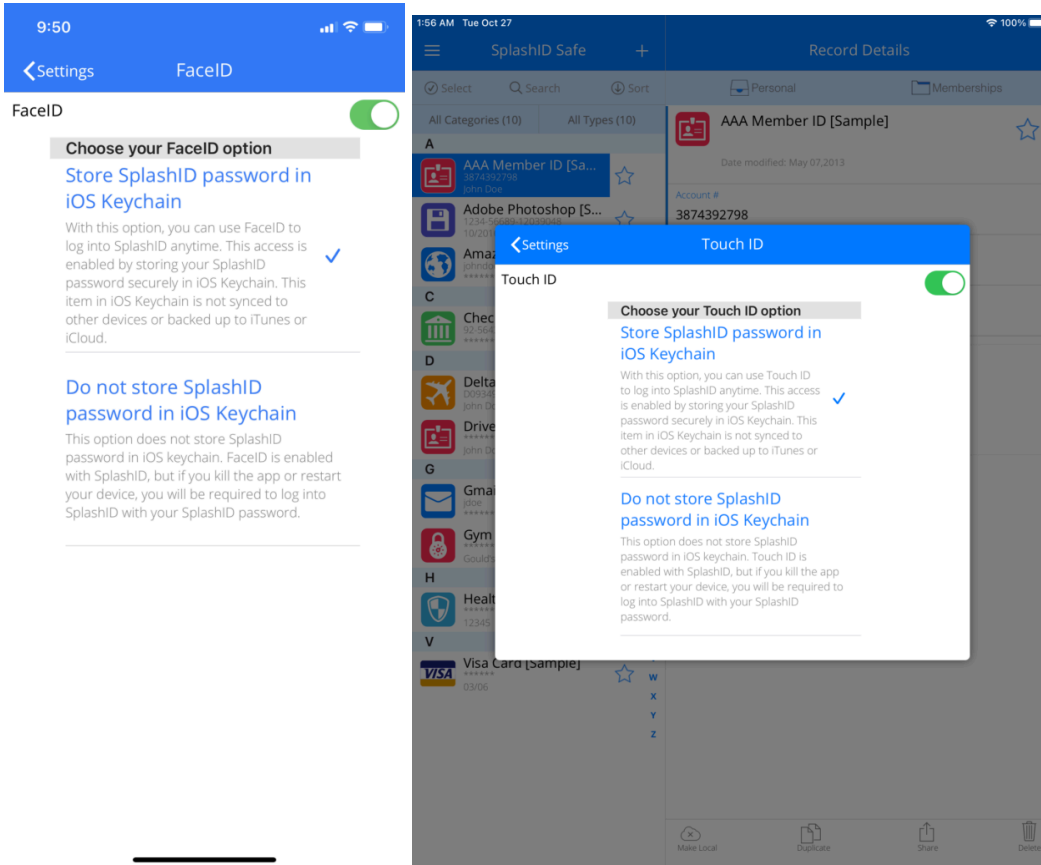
9:50

Settings FaceID

FaceID

Choose your FaceID option

Store SplashID password in iOS Keychain

With this option, you can use FaceID to log into SplashID anytime. This access is enabled by storing your SplashID password securely in iOS Keychain. This item in iOS Keychain is not synced to other devices or backed up to iTunes or iCloud.

Do not store SplashID password in iOS Keychain

This option does not store SplashID password in iOS keychain. FaceID is enabled with SplashID, but if you kill the app or restart your device, you will be required to log into SplashID with your SplashID password.

1:56 AM Tue Oct 27 100%

SplashID Safe Record Details

Select Search Sort Personal Memberships

All Categories (10) All Types (10)

A

AAA Member ID [Sa...
3874392798
John Doe

AAA Member ID [Sample]

Date modified: May 07,2013

Account #
3874392798

Adobe Photoshop [S...
1234-56689-12039048
10/201

Amaz
johnde

C

Chec
92-564

D

Delta
D0934
John D

Drive
John D

G

Gmai
jdoe

Gym
Gould's

H

Healt
12345

V

Visa Card [Sample]
03/06

W
X
Y
Z

Settings Touch ID

Touch ID

Choose your Touch ID option

Store SplashID password in iOS Keychain

With this option, you can use Touch ID to log into SplashID anytime. This access is enabled by storing your SplashID password securely in iOS Keychain. This item in iOS Keychain is not synced to other devices or backed up to iTunes or iCloud.

Do not store SplashID password in iOS Keychain

This option does not store SplashID password in iOS keychain. Touch ID is enabled with SplashID, but if you kill the app or restart your device, you will be required to log into SplashID with your SplashID password.

Make Local Duplicate Share Delete